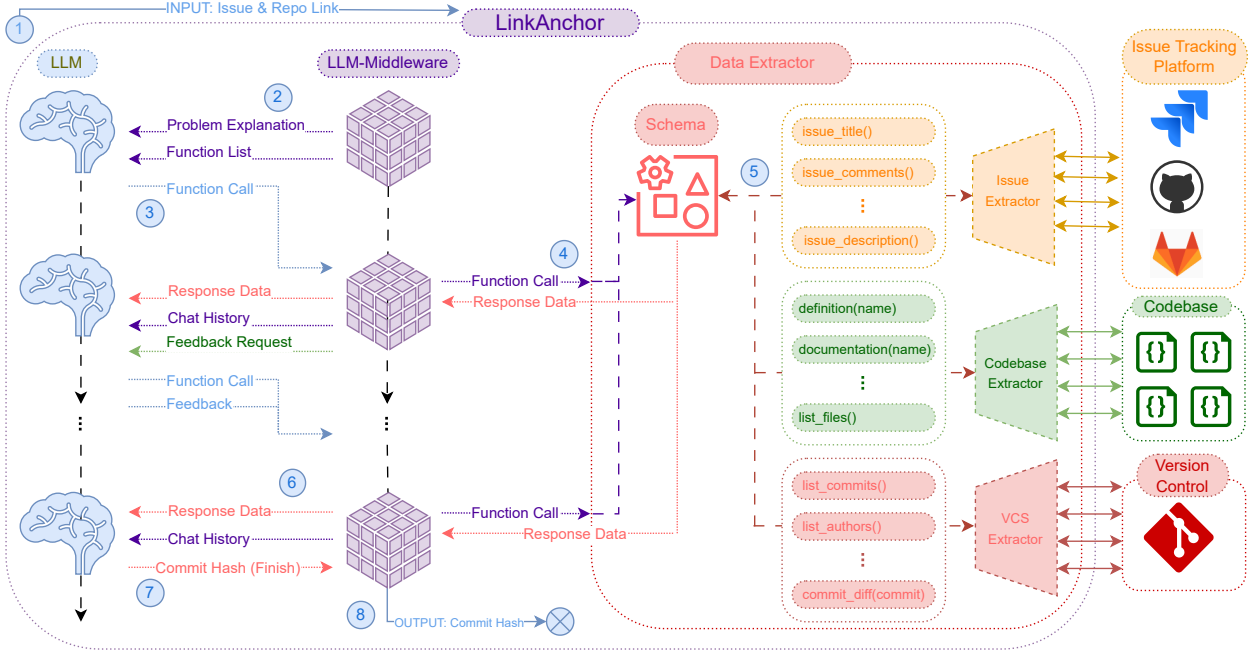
1
INPUT: Issue & Repo Link
LinkAnchor
LLM
LLM-Middleware
Data Extractor
Issue Tracking Platform
2
Problem Explanation
Function List
Function Call
3
Schema
5
issue_title()
issue_comments()
⋮
issue_description()
Issue Extractor
4
Function Call
Response Data
Response Data
Chat History
Feedback Request
definition(name)
documentation(name)
⋮
list_files()
Codebase Extractor
Codebase
Function Call
Feedback
⋮
⋮
6
Response Data
Chat History
Commit Hash (Finish)
7
Function Call
Response Data
list_commits()
list_authors()
⋮
commit_diff(commit)
VCS Extractor
Version Control
8
OUTPUT: Commit Hash